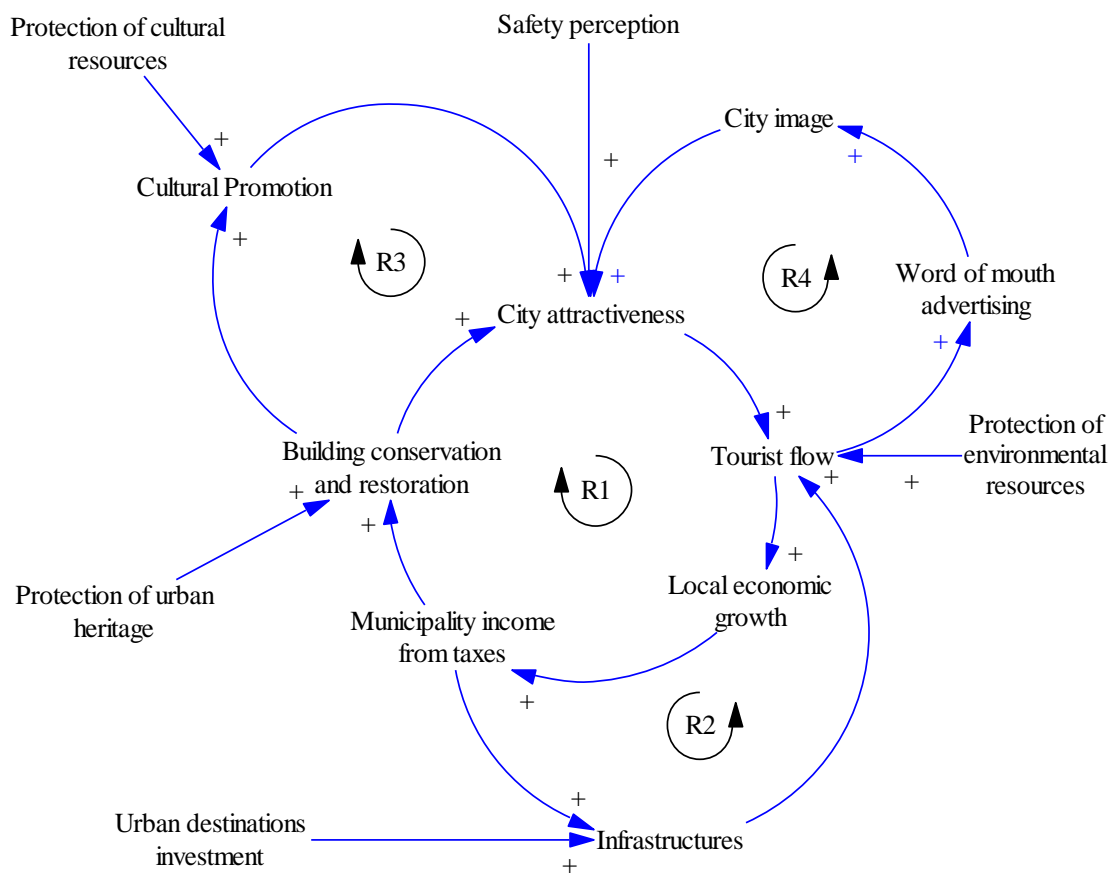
Protection of cultural resources

Safety perception

City image

Cultural Promotion

+

+

+

+

R3

+ +

R4

Word of mouth advertising

+

City attractiveness

+

+

Building conservation and restoration

R1

Tourist flow

Protection of environmental resources

+

+

+

+

Protection of urban heritage

Local economic growth

+

Municipality income from taxes

+

R2

+

Urban destinations investment

Infrastructures

+